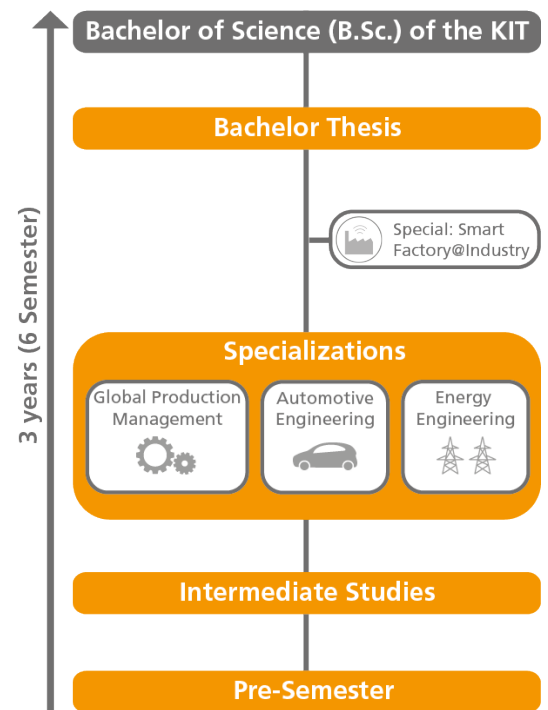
Bachelor of Science (B.Sc.) of the KIT

Bachelor Thesis

Special: Smart Factory@Industry

3 years (6 Semester)

Specializations

Global Production Management

Automotive Engineering

Energy Engineering

Intermediate Studies

Pre-Semester